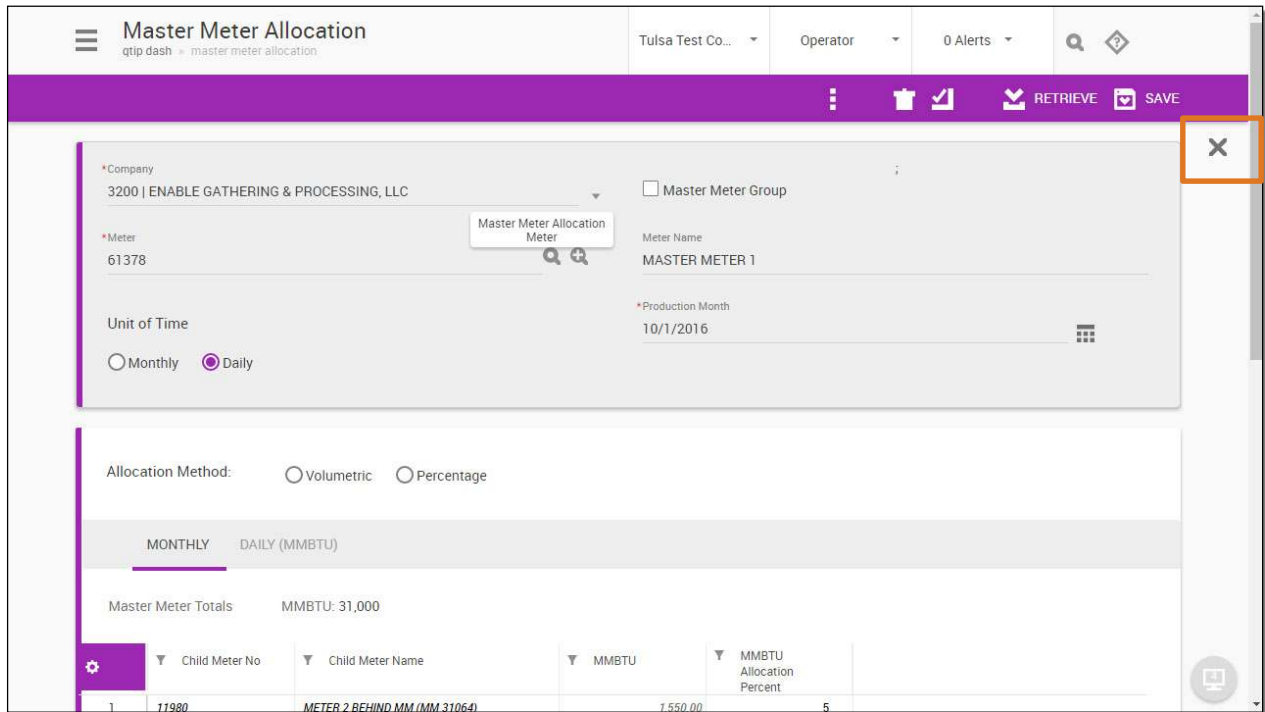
Master Meter Allocation
qtip dash » master meter allocation

Tulsa Test Co...
Operator
0 Alerts

RETRIEVE
SAVE

*Company
3200 | ENABLE GATHERING & PROCESSING, LLC

Master Meter Group

Master Meter Allocation Meter

*Meter
61378

Meter Name
MASTER METER 1

Unit of Time

*Production Month
10/1/2016

Monthly
Daily

Allocation Method:
Volumetric
Percentage

MONTHLY
DAILY (MMBTU)

Master Meter Totals
MMBTU: 31,000

| | Child Meter No | Child Meter Name | MMBTU | MMBTU Allocation Percent |
|---|---|---|---|---|
| 1 | 11980 | METER 2 BEHIND MM (MM 31064) | 1,550.00 | 5 |